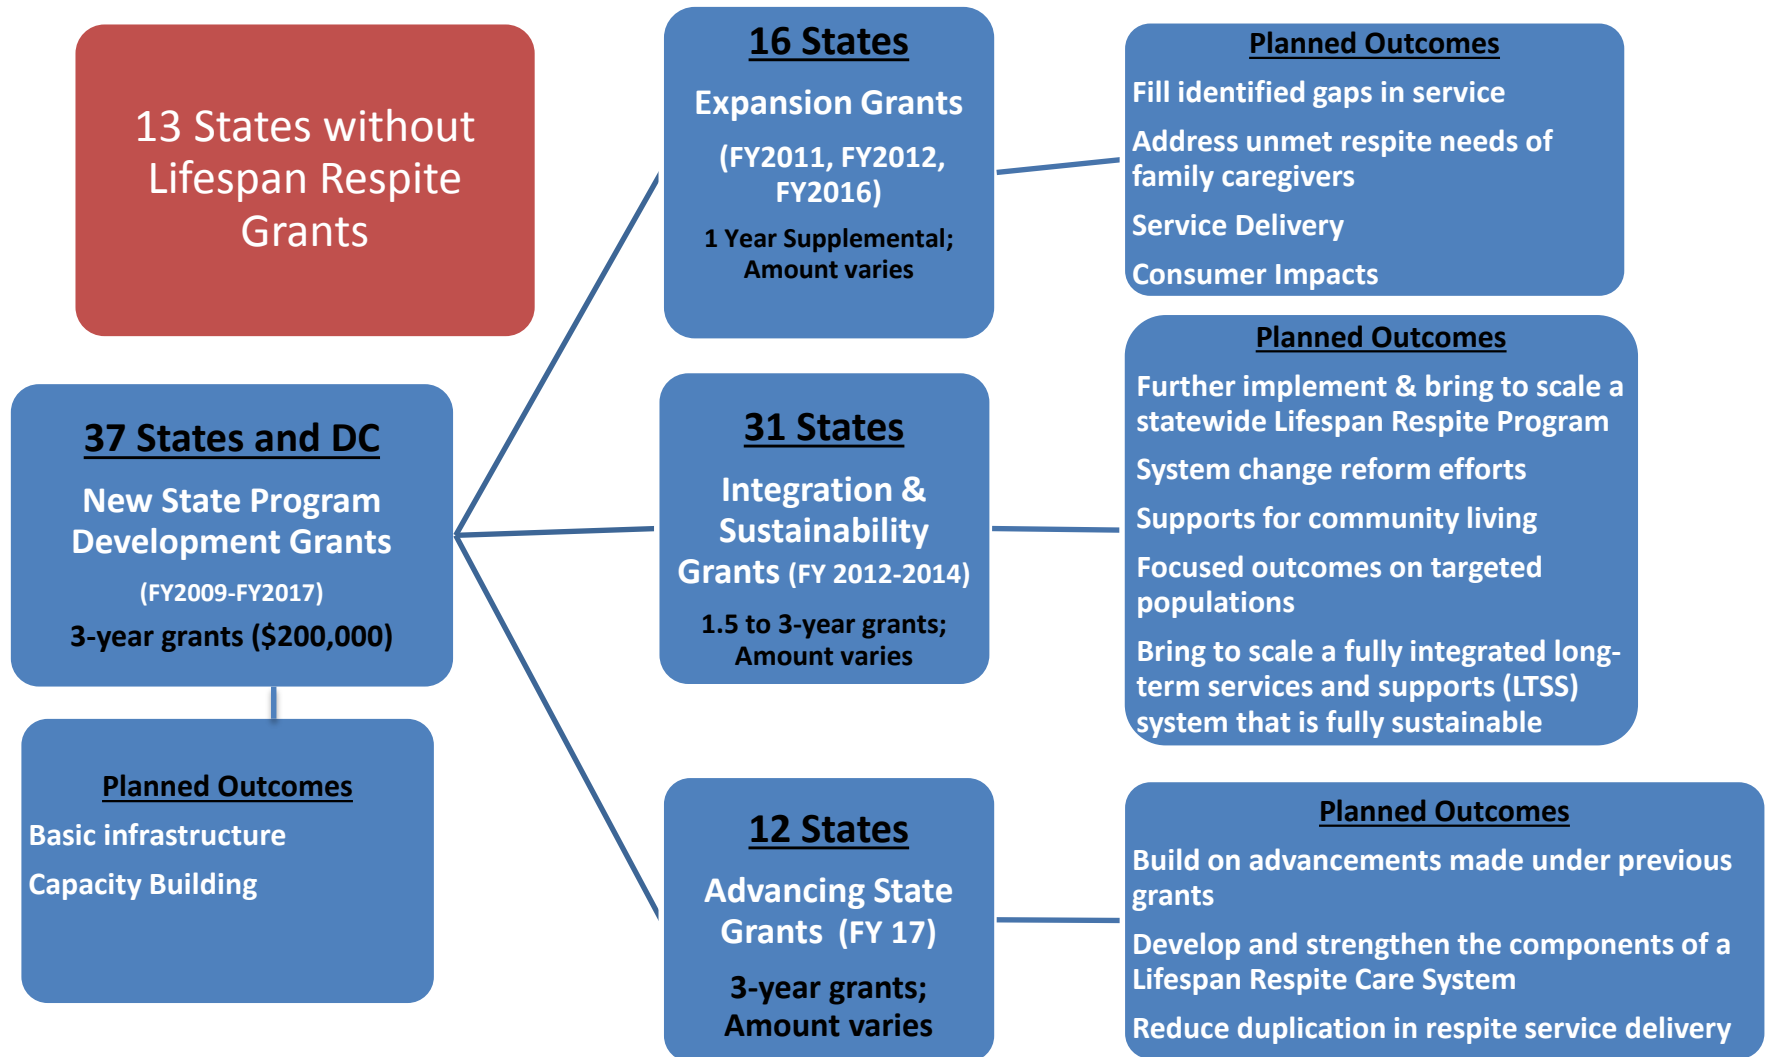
13 States without Lifespan Respite Grants

37 States and DC

New State Program Development Grants

(FY2009-FY2017)

3-year grants ($200,000)

Planned Outcomes

Basic infrastructure

Capacity Building

16 States

Expansion Grants

(FY2011, FY2012, FY2016)

1 Year Supplemental; Amount varies

Planned Outcomes

Fill identified gaps in service

Address unmet respite needs of family caregivers

Service Delivery

Consumer Impacts

31 States

Integration & Sustainability Grants (FY 2012-2014)

1.5 to 3-year grants; Amount varies

Planned Outcomes

Further implement & bring to scale a statewide Lifespan Respite Program

System change reform efforts

Supports for community living

Focused outcomes on targeted populations

Bring to scale a fully integrated long-term services and supports (LTSS) system that is fully sustainable

12 States

Advancing State Grants (FY 17)

3-year grants; Amount varies

Planned Outcomes

Build on advancements made under previous grants

Develop and strengthen the components of a Lifespan Respite Care System

Reduce duplication in respite service delivery